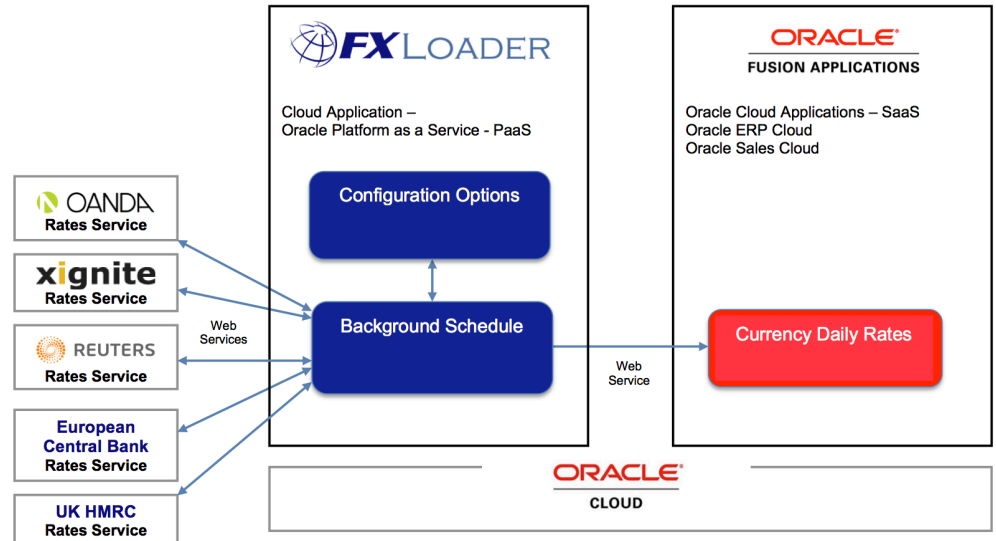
FX LOADER

Cloud Application –
Oracle Platform as a Service - PaaS

Configuration Options

Background Schedule

ORACLE®
FUSION APPLICATIONS

Oracle Cloud Applications – SaaS
Oracle ERP Cloud
Oracle Sales Cloud

Currency Daily Rates

OANDA
Rates Service

xignite
Rates Service

REUTERS
Rates Service

European Central Bank
Rates Service

UK HMRC
Rates Service

Web Services

Web Service

ORACLE®
CLOUD